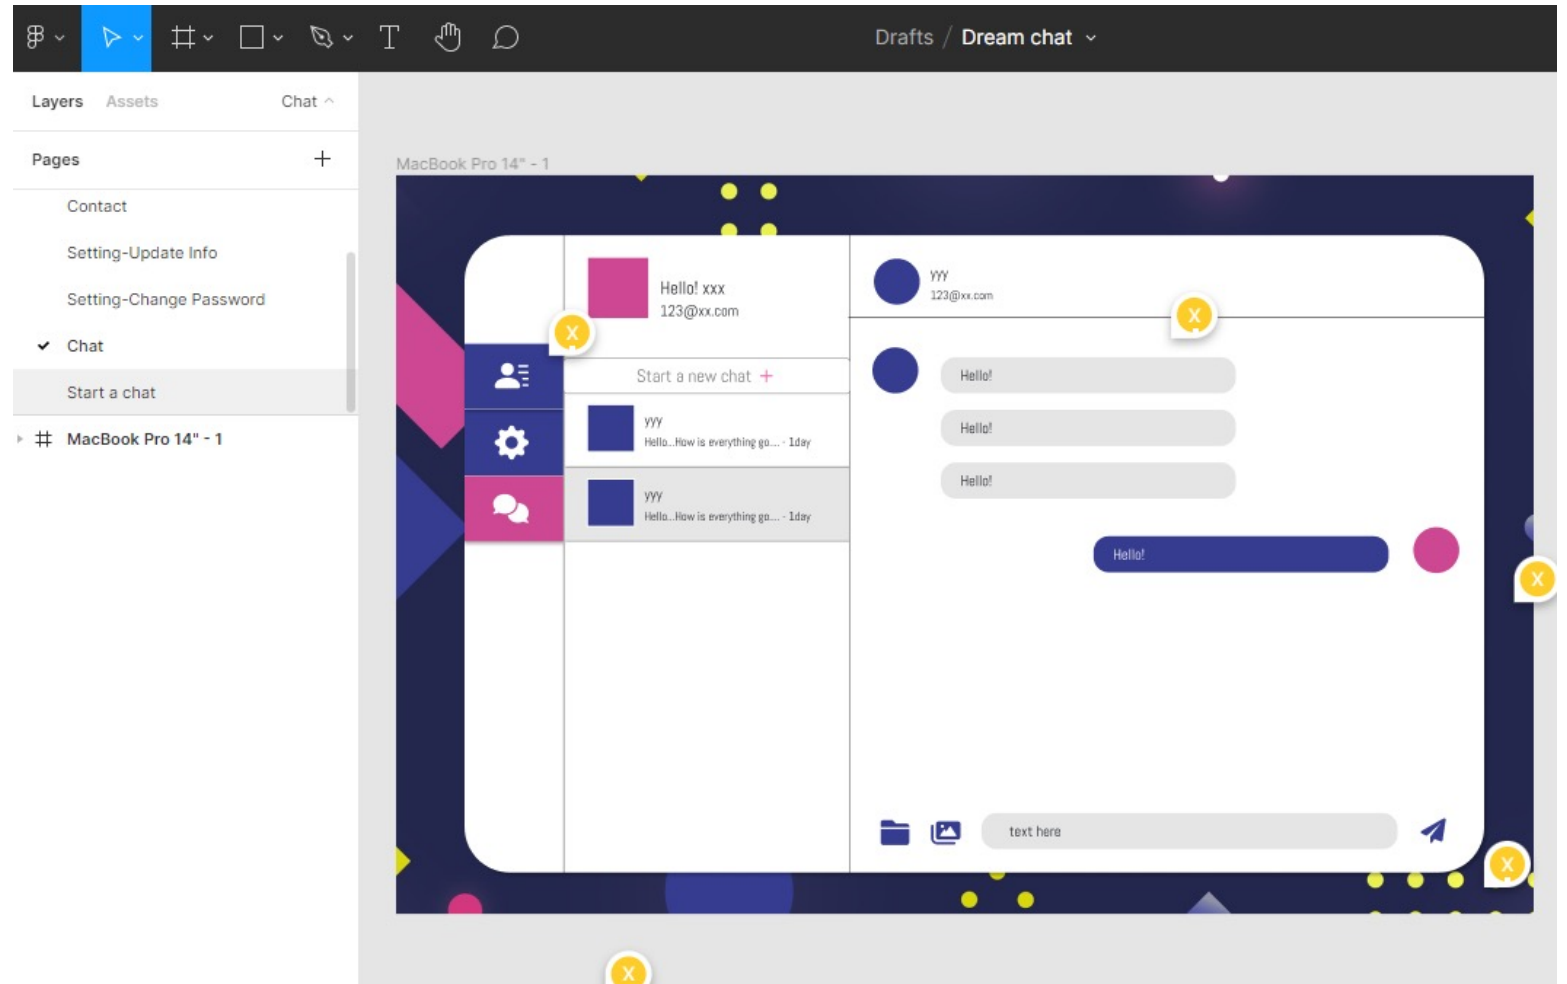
Drafts / Dream chat

Layers Assets Chat

Pages +

Contact

Setting-Update Info

Setting-Change Password

Chat

Start a chat

MacBook Pro 14" - 1

MacBook Pro 14" - 1

X

Hello! xxx
123@xx.com

Start a new chat +

yyy
Hello...How is everything go.... · 1day

yyy
Hello...How is everything go.... · 1day

yyy
123@xx.com

X

Hello!

Hello!

Hello!

Hello!

X

text here

X

X